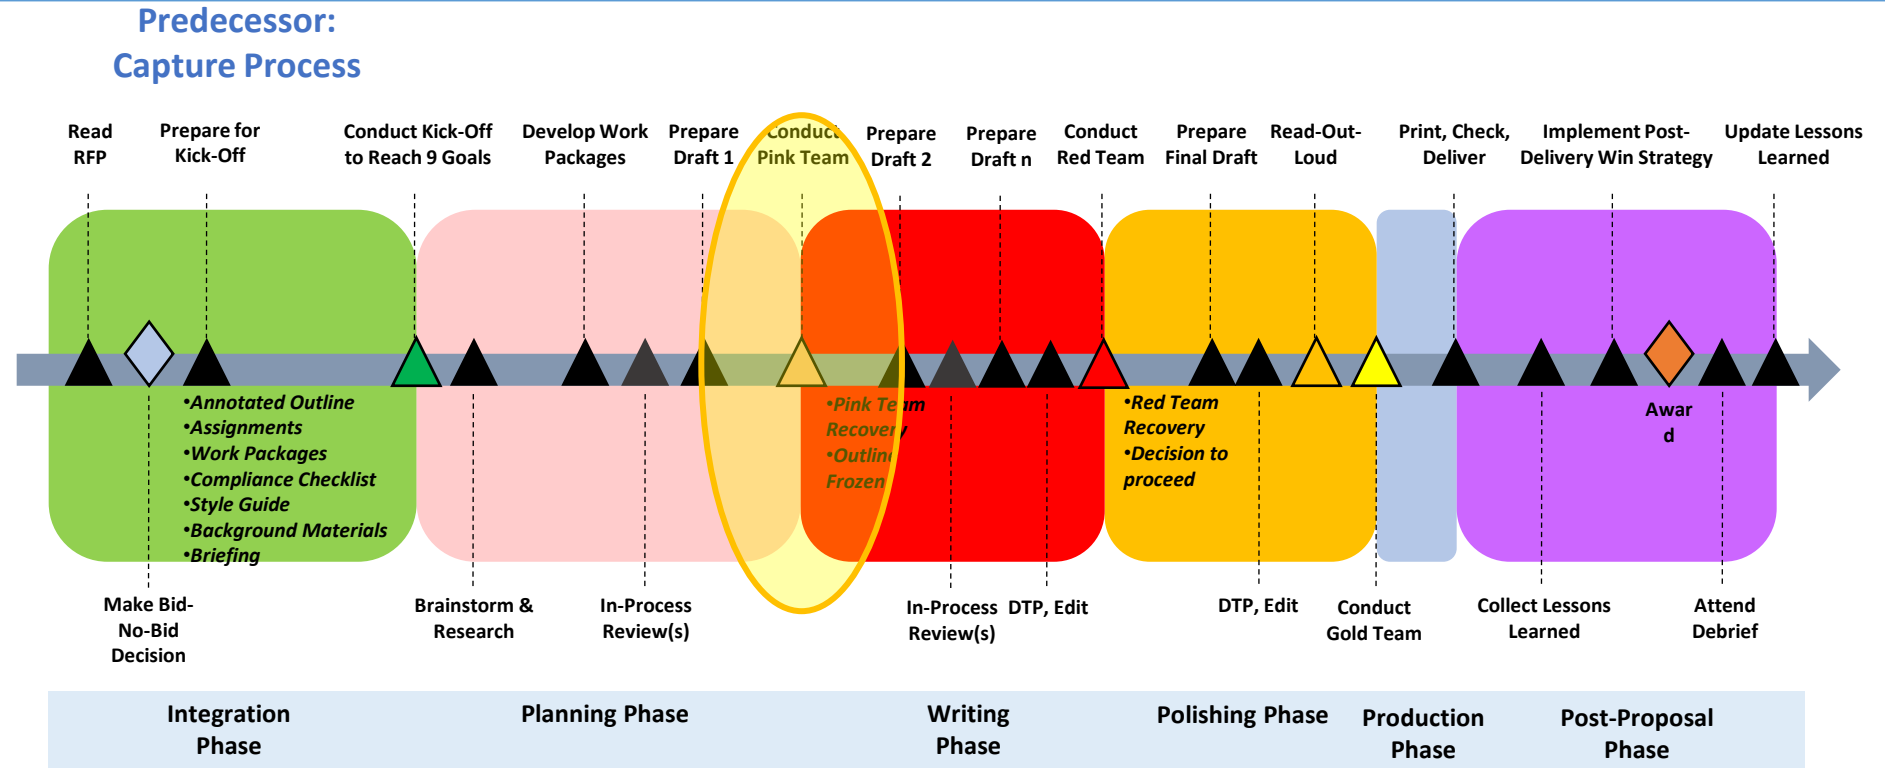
Predecessor:
Capture Process

Read RFP

Prepare for Kick-Off

Conduct Kick-Off to Reach 9 Goals

Develop Work Packages

Prepare Draft 1

Conduct Pink Team

Prepare Draft 2

Prepare Draft n

Conduct Red Team

Prepare Final Draft

Read-Out-Loud

Print, Check, Deliver

Implement Post-Delivery Win Strategy

Update Lessons Learned

•Annotated Outline
•Assignments
•Work Packages
•Compliance Checklist
•Style Guide
•Background Materials
•Briefing

•Pink Team Recovery
•Outline Frozen

•Red Team Recovery
•Decision to proceed

Award

Make Bid-No-Bid Decision

Brainstorm & Research

In-Process Review(s)

In-Process Review(s)

DTP, Edit

DTP, Edit

Conduct Gold Team

Collect Lessons Learned

Attend Debrief

Integration Phase

Planning Phase

Writing Phase

Polishing Phase

Production Phase

Post-Proposal Phase